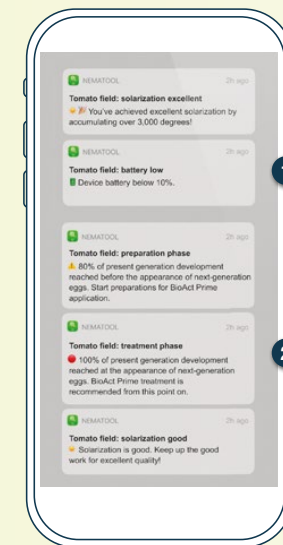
NEMATOOL 2h ago
Tomato field: solarization excellent
You've achieved excellent solarization by accumulating over 3,000 degrees!

NEMATOOL 2h ago
Tomato field: battery low
Device battery below 10%.

NEMATOOL 2h ago
Tomato field: preparation phase
80% of present generation development reached before the appearance of next-generation eggs. Start preparations for BioAct Prime application.

NEMATOOL 2h ago
Tomato field: treatment phase
100% of present generation development reached at the appearance of next-generation eggs. BioAct Prime treatment is recommended from this point on.

NEMATOOL 2h ago
Tomato field: solarization good
Solarization is good. Keep up the good work for excellent quality!

1

2